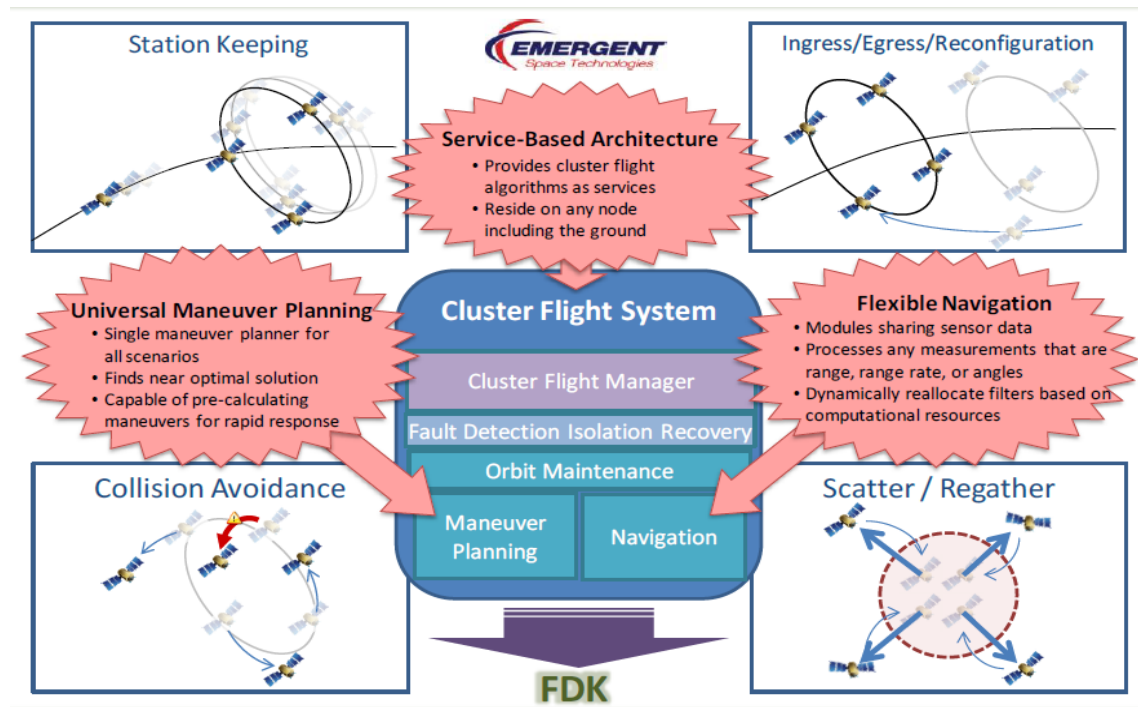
Station Keeping

EMERGENT
Space Technologies

Ingress/Egress/Reconfiguration

Service-Based Architecture
• Provides cluster flight algorithms as services
• Reside on any node including the ground

Universal Maneuver Planning
• Single maneuver planner for all scenarios
• Finds near optimal solution
• Capable of pre-calculating maneuvers for rapid response

Cluster Flight System

Cluster Flight Manager

Fault Detection Isolation Recovery

Orbit Maintenance

Maneuver Planning

Navigation

Flexible Navigation
• Modules sharing sensor data
• Processes any measurements that are range, range rate, or angles
• Dynamically reallocate filters based on computational resources

Collision Avoidance

Scatter / Regather

FDK